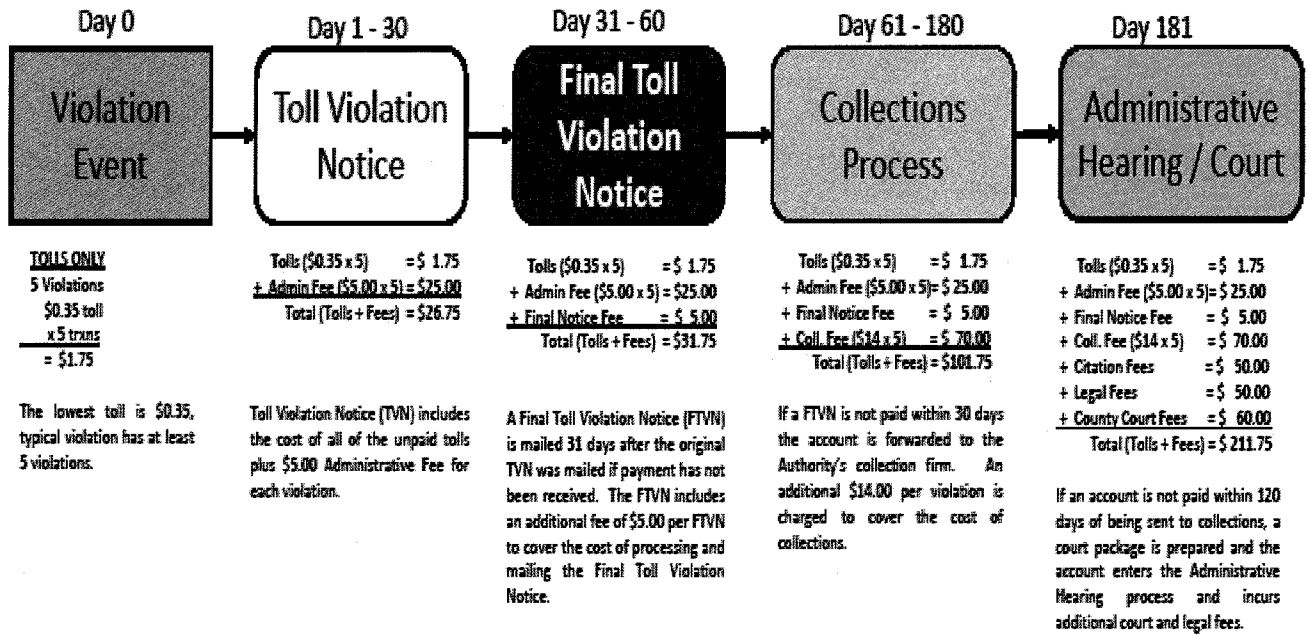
Day 0

Violation Event

TOLLS ONLY
5 Violations
\$0.35 toll
x 5 trxns
= \$1.75

The lowest toll is \$0.35, typical violation has at least 5 violations.

Day 1 - 30

Toll Violation Notice

Tolls (\$0.35 x 5) = \$ 1.75
+ Admin Fee (\$5.00 x 5) = \$25.00
Total (Tolls + Fees) = \$26.75

Toll Violation Notice (TVN) includes the cost of all of the unpaid tolls plus \$5.00 Administrative Fee for each violation.

Day 31 - 60

Final Toll Violation Notice

Tolls (\$0.35 x 5) = \$ 1.75
+ Admin Fee (\$5.00 x 5) = \$25.00
+ Final Notice Fee = \$ 5.00
Total (Tolls + Fees) = \$31.75

A Final Toll Violation Notice (FTVN) is mailed 31 days after the original TVN was mailed if payment has not been received. The FTVN includes an additional fee of \$5.00 per FTVN to cover the cost of processing and mailing the Final Toll Violation Notice.

Day 61 - 180

Collections Process

Tolls (\$0.35 x 5) = \$ 1.75
+ Admin Fee (\$5.00 x 5) = \$ 25.00
+ Final Notice Fee = \$ 5.00
+ Coll. Fee (\$14 x 5) = \$ 70.00
Total (Tolls + Fees) = \$101.75

If a FTVN is not paid within 30 days the account is forwarded to the Authority's collection firm. An additional \$14.00 per violation is charged to cover the cost of collections.

Day 181

Administrative Hearing / Court

Tolls (\$0.35 x 5) = \$ 1.75
+ Admin Fee (\$5.00 x 5) = \$ 25.00
+ Final Notice Fee = \$ 5.00
+ Coll. Fee (\$14 x 5) = \$ 70.00
+ Citation Fees = \$ 50.00
+ Legal Fees = \$ 50.00
+ County Court Fees = \$ 60.00
Total (Tolls + Fees) = \$ 211.75

If an account is not paid within 120 days of being sent to collections, a court package is prepared and the account enters the Administrative Hearing process and incurs additional court and legal fees.